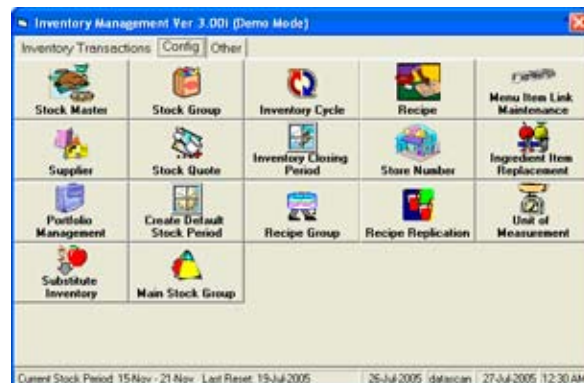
Inventory Management Ver 3.00i (Demo Mode)

Inventory Transactions | Config | Other

Stock Master
Stock Group
Inventory Cycle
Recipe
Menu Item Link Maintenance

Supplier
Stock Quote
Inventory Closing Period
Store Number
Ingredient Item Replacement

Portfolio Management
Create Default Stock Period
Recipe Group
Recipe Replication
Unit of Measurement

Substitute Inventory
Main Stock Group

Current Stock Period 15-Nov - 21-Nov Last Reset 19-Jul-2005 | 26-Jul-2005 | datascan | 27-Jul-2005 12:30 AM